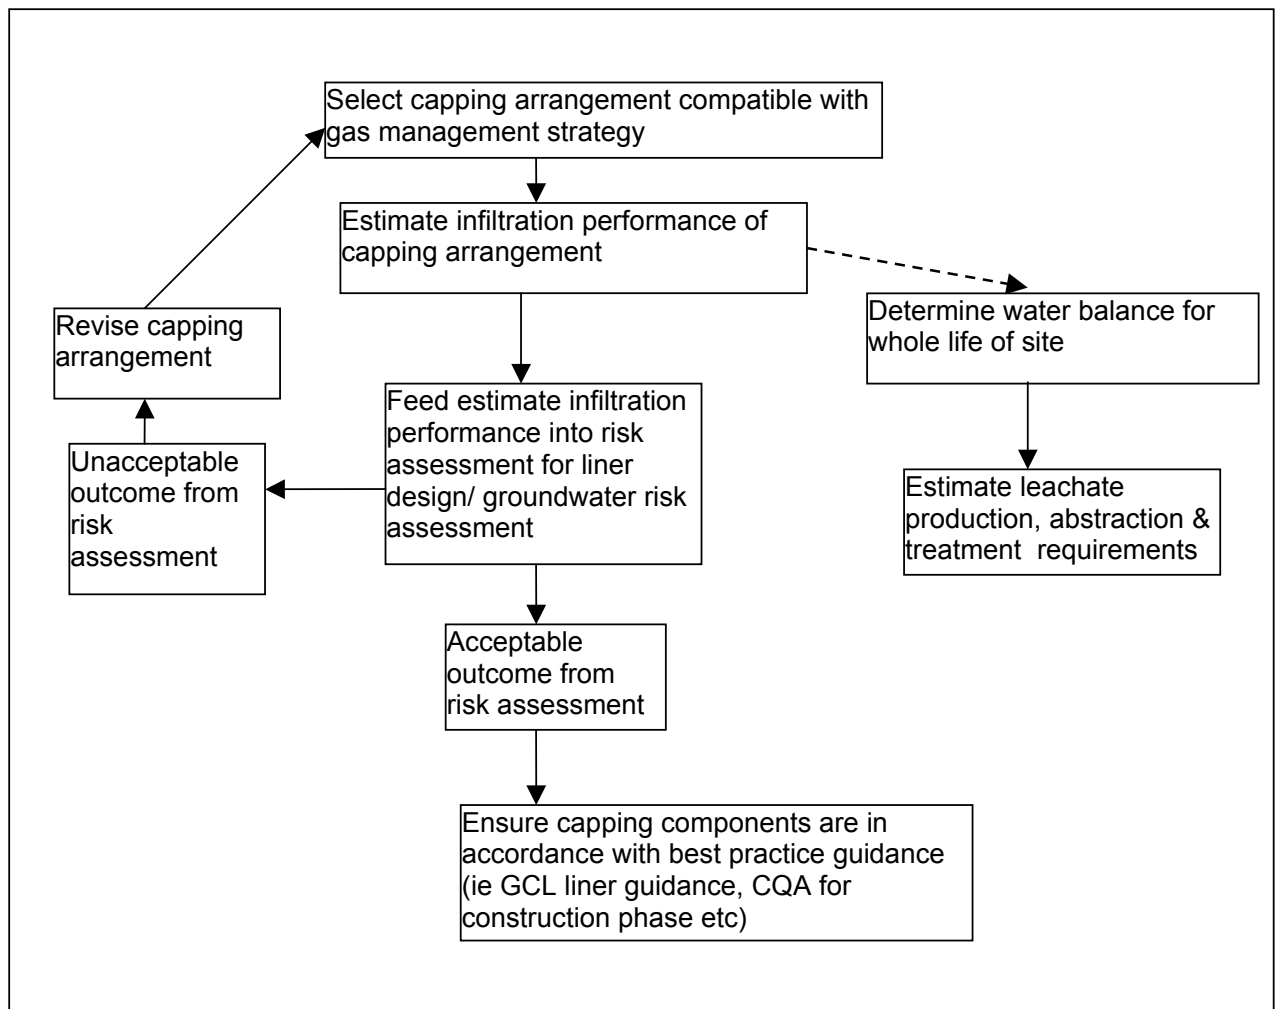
Select capping arrangement compatible with gas management strategy

Estimate infiltration performance of capping arrangement

Determine water balance for whole life of site

Estimate leachate production, abstraction & treatment requirements

Revise capping arrangement

Feed estimate infiltration performance into risk assessment for liner design/ groundwater risk assessment

Unacceptable outcome from risk assessment

Acceptable outcome from risk assessment

Ensure capping components are in accordance with best practice guidance (ie GCL liner guidance, CQA for construction phase etc)